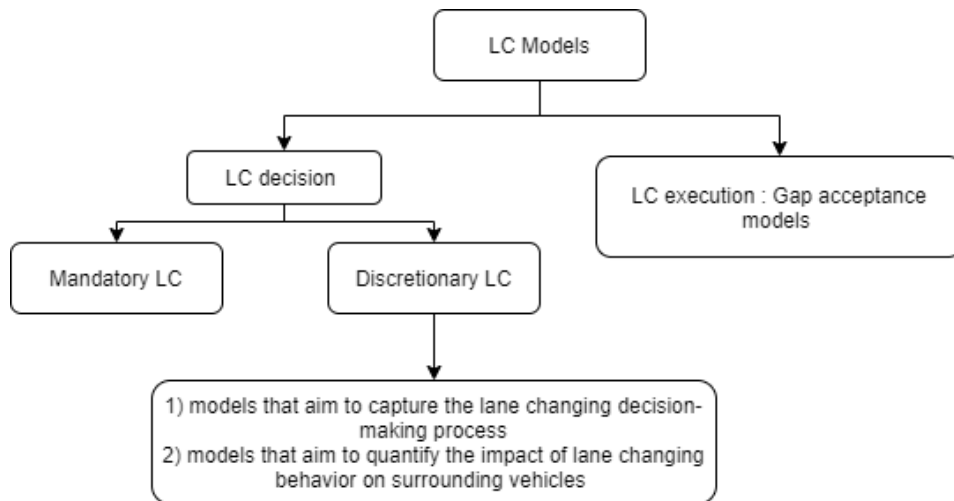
LC Models

LC decision

LC execution : Gap acceptance models

Mandatory LC

Discretionary LC

1) models that aim to capture the lane changing decision-making process
2) models that aim to quantify the impact of lane changing behavior on surrounding vehicles